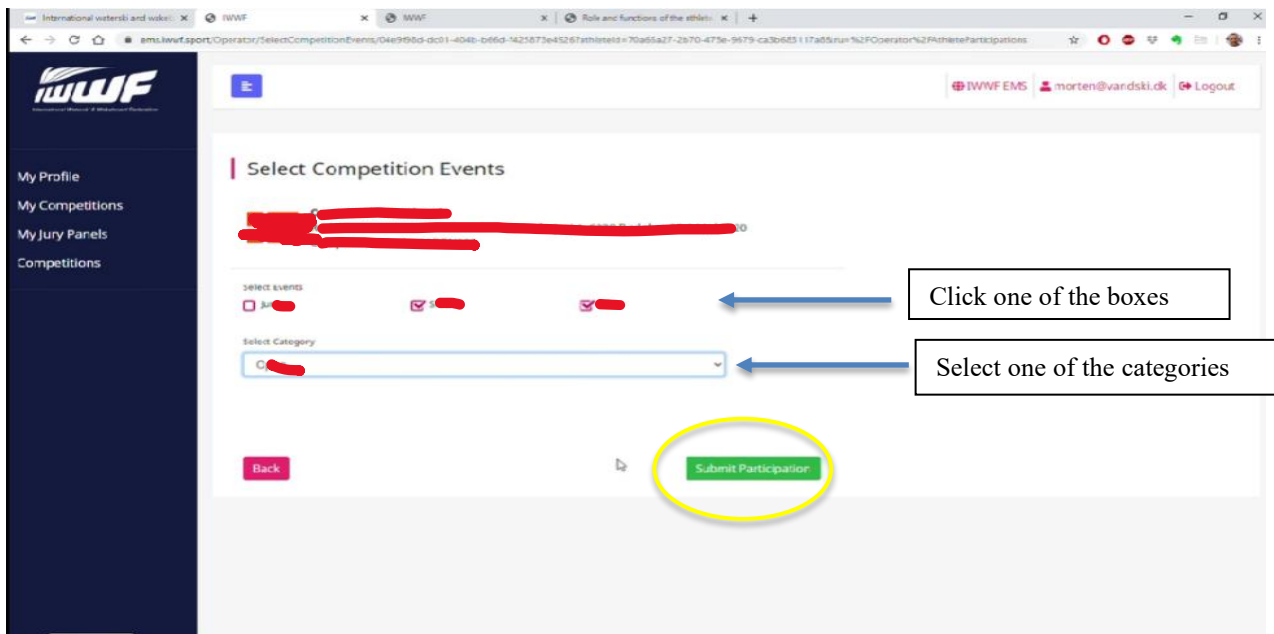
International waterski and wakeb × IWWF × IWWF × Role and functions of the athlet × +

ems.iwwf.sport/Operator/SelectCompetitionEvents/04e9f86d-dc01-404b-b66d-1425873e4526?athleteId=70a65a27-2b70-475e-9679-ca3b6831 17a8&ru=%2FOperator%2FAthleteParticipations

IWWF
International Waterski & Wakeboard Federation

My Profile
My Competitions
My Jury Panels
Competitions

IWWF EMS morten@vandski.dk Logout

Select Competition Events

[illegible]

Select Events
Ju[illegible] S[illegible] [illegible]

Click one of the boxes

Select Category
O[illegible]

Select one of the categories

Back

Submit Participation